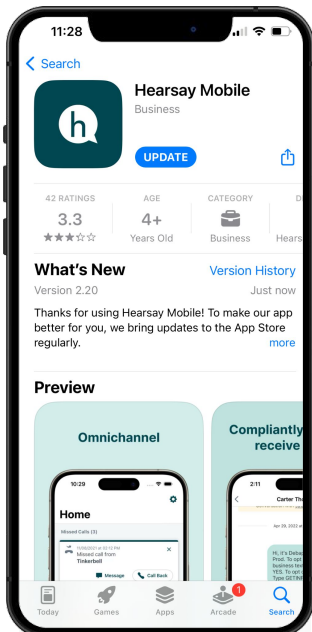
11:28

Search

h

Hearsay Mobile
Business

UPDATE

42 RATINGS
3.3

AGE
4+
Years Old

CATEGORY
Business

D
Hears

What's New
Version History
Version 2.20
Just now

Thanks for using Hearsay Mobile! To make our app better for you, we bring updates to the App Store regularly.
more

Preview

Omnichannel

10:29

Home

Missed Calls (3)

11/30/2021 at 02:12 PM
Missed call from
Tinkerbell

Message
Call Back

Compliantly
receive

2:11

Carter Tha

Apr 29, 2022 at

Hi, it's Deba
Prod. To opt
business tex
YES. To opt
Type GETINF

Today
Games
Apps
1
Arcade
Search